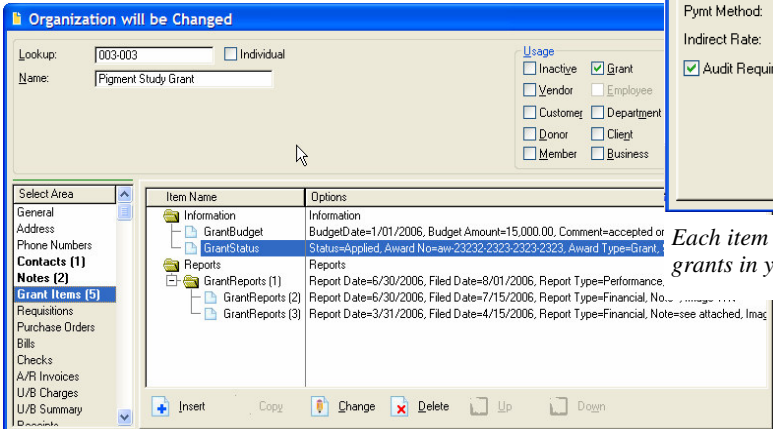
Organization will be Changed

Lookup: 003-003
Individual
Name: Pigment Study Grant

Usage
Inactive
Grant
Vendor
Employee
Customer
Department
Donor
Client
Member
Business

Pymt Method:
Indirect Rate:
Audit Requi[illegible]

Select Area
General
Address
Phone Numbers
Contacts (1)
Notes (2)
Grant Items (5)
Requisitions
Purchase Orders
Bills
Checks
A/R Invoices
U/B Charges
U/B Summary
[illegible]

| Item Name | Options |
|---|---|
| Information | Information |
| GrantBudget | BudgetDate=1/01/2006, Budget Amount=15,000.00, Comment=accepted or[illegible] |
| GrantStatus | Status=Applied, Award No=aw-23232-2323-2323-2323, Award Type=Grant, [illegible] |
| Reports | Reports |
| GrantReports (1) | Report Date=6/30/2006, Filed Date=8/01/2006, Report Type=Performance, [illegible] |
| GrantReports (2) | Report Date=6/30/2006, Filed Date=7/15/2006, Report Type=Financial, No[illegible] |
| GrantReports (3) | Report Date=3/31/2006, Filed Date=4/15/2006, Report Type=Financial, Note=see attached, Imag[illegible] |

Each item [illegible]
grants in y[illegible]

Insert Copy Change Delete Up Down